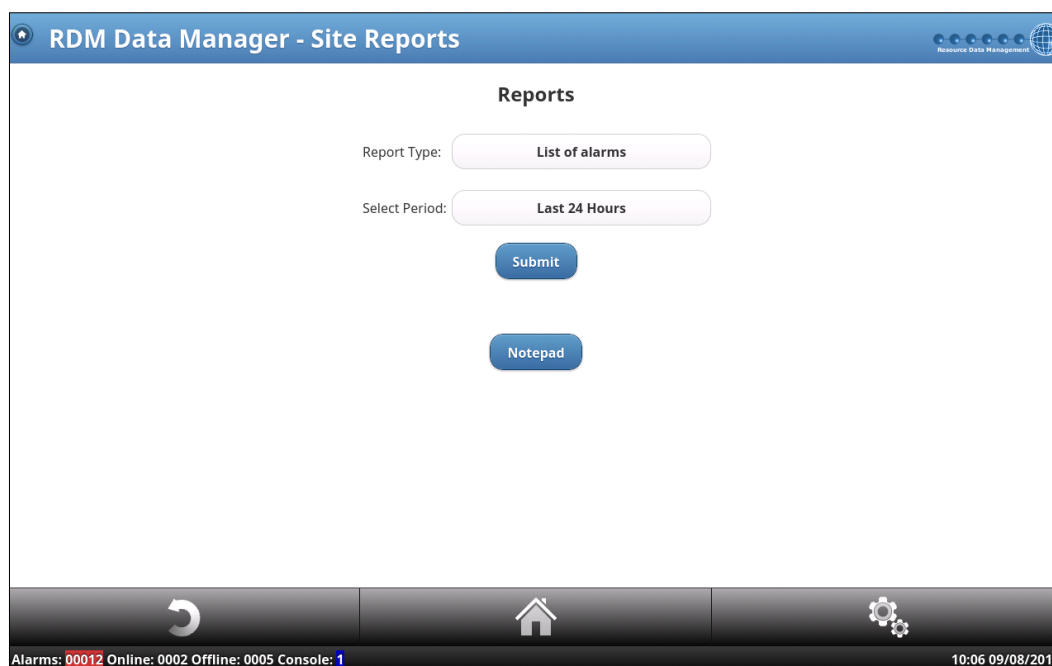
RDM Data Manager - Site Reports

Resource Data Management

Reports

Report Type: List of alarms

Select Period: Last 24 Hours

Submit

Notepad

Alarms: 00012 Online: 0002 Offline: 0005 Console: 1

10:06 09/08/201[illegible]